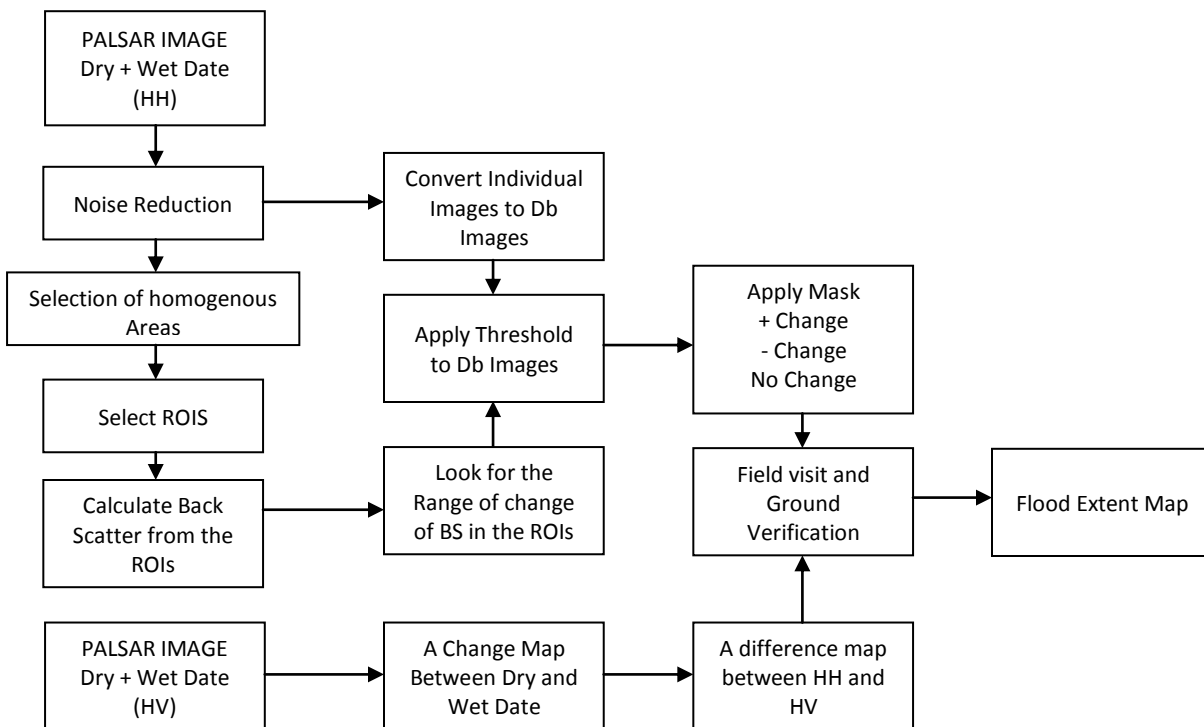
PALSAR IMAGE
Dry + Wet Date
(HH)

Noise Reduction

Selection of homogenous Areas

Select ROIS

Calculate Back Scatter from the ROIs

Convert Individual Images to Db Images

Apply Threshold to Db Images

Look for the Range of change of BS in the ROIs

Apply Mask
+ Change
- Change
No Change

Field visit and Ground Verification

Flood Extent Map

PALSAR IMAGE
Dry + Wet Date
(HV)

A Change Map Between Dry and Wet Date

A difference map between HH and HV